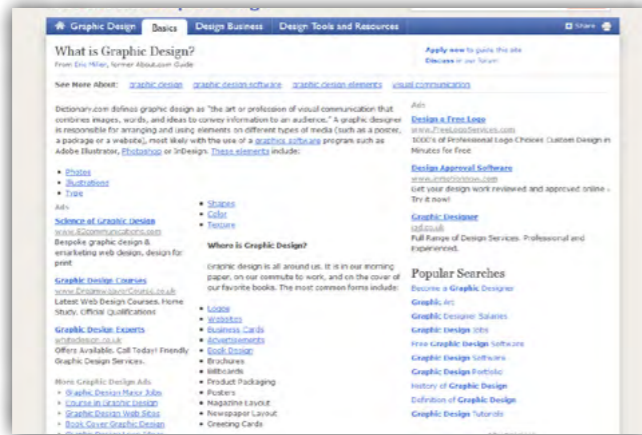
Graphic Design | Basics | Design Business | Design Tools and Resources | Share

What is Graphic Design?

From Eric Miller, former About.com Guide

Apply now to guide this site
Discuss in our forum

See More About: graphic design | graphic design software | graphic design elements | visual communication

Dictionary.com defines graphic design as "the art or profession of visual communication that combines images, words, and ideas to convey information to an audience." A graphic designer is responsible for arranging and using elements on different types of media (such as a poster, a package or a website), most likely with the use of a graphics software program such as Adobe Illustrator, Photoshop or InDesign. These elements include:

• Photos
• Illustrations
• Type
• Shapes
• Color
• Texture

Ads

Science of Graphic Design
www.82communications.com
Bespoke graphic design & emarketing web design, design for print

Graphic Design Courses
www.DreamweaverCourse.co.uk
Latest Web Design Courses. Home Study. Official Qualifications

Graphic Design Experts
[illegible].co.uk
Offers Available. Call Today! Friendly Graphic Design Services.

More Graphic Design Ads
• Graphic Design Major Jobs
• Course in Graphic Design
• Graphic Design Web Sites
• Book Cover Graphic Design
• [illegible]

Where is Graphic Design?

Graphic design is all around us. It is in our morning paper, on our commute to work, and on the cover of our favorite books. The most common forms include:

• Logos
• Websites
• Business Cards
• Advertisements
• Book Design
• Brochures
• Billboards
• Product Packaging
• Posters
• Magazine Layout
• Newspaper Layout
• Greeting Cards

Ads

Design a Free Logo
www.FreeLogoServices.com
1000's of Professional Logo Choices Custom Design in Minutes for Free

Design Approval Software
www.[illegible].com
Get your design work reviewed and approved online - Try it now!

Graphic Designer
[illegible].co.uk
Full Range of Design Services. Professional and Experienced.

Popular Searches

Become a Graphic Designer
Graphic Art
Graphic Designer Salaries
Graphic Design Jobs
Free Graphic Design Software
Graphic Design Software
Graphic Design Portfolio
History of Graphic Design
Definition of Graphic Design
Graphic Design Tutorials